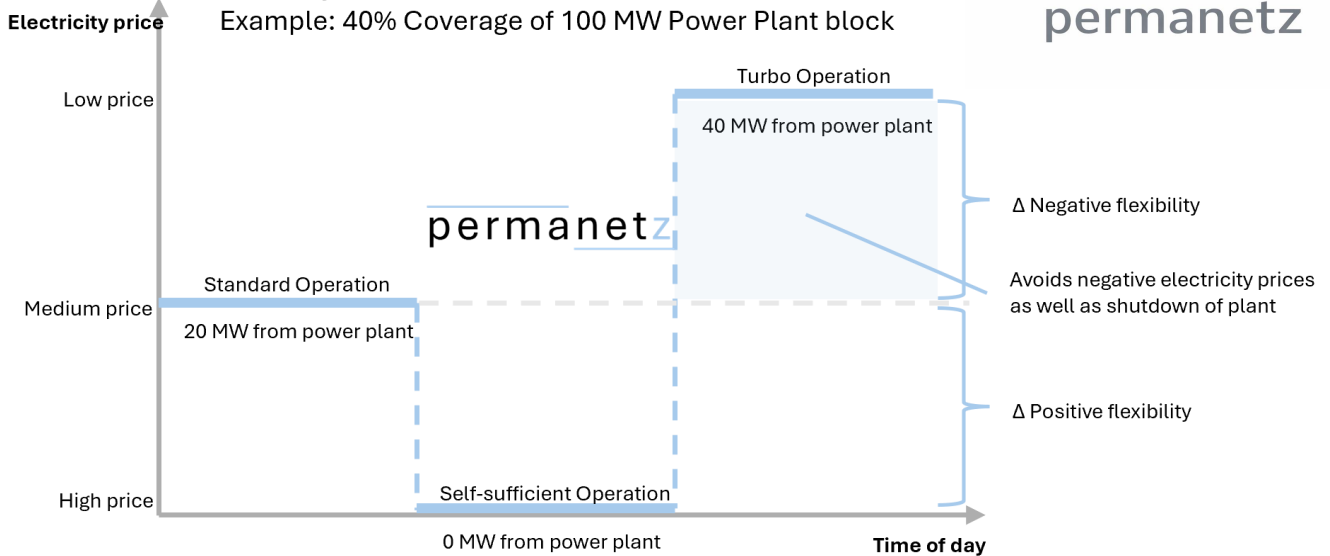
Electricity price

Example: 40% Coverage of 100 MW Power Plant block

permanetz

Turbo Operation

Low price

40 MW from power plant

Δ Negative flexibility

permanetz

Standard Operation

Avoids negative electricity prices as well as shutdown of plant

Medium price

20 MW from power plant

Δ Positive flexibility

High price

Self-sufficient Operation

0 MW from power plant

Time of day